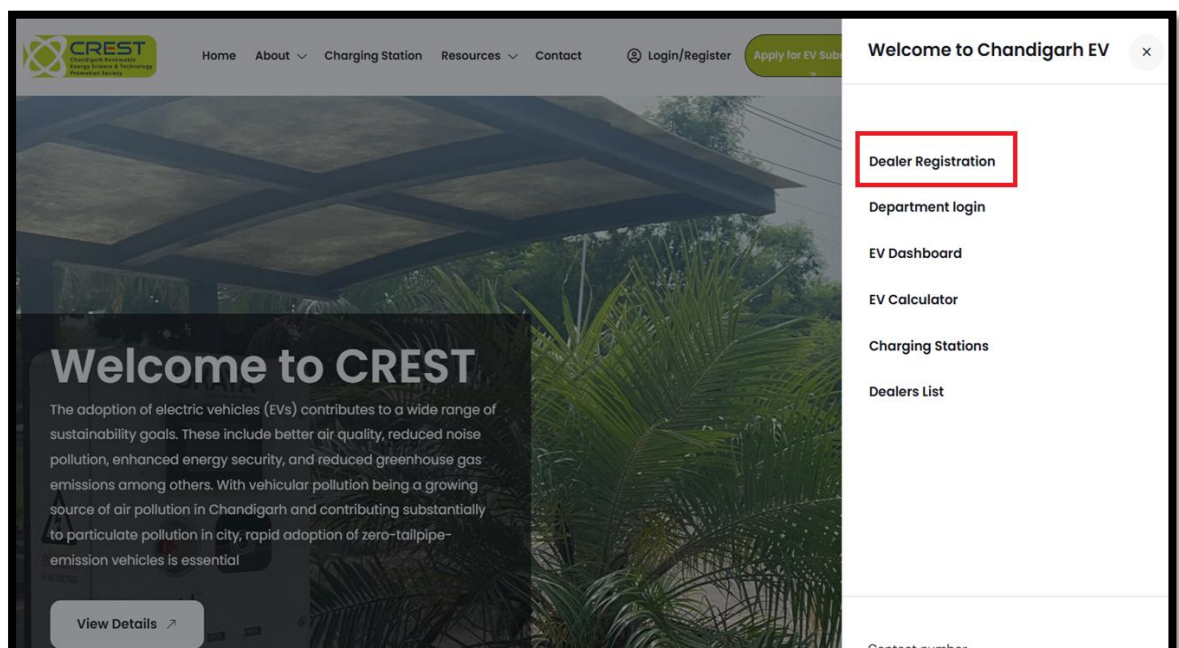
CREST
Chandigarh Renewable Energy Science & Technology Promotion Society

Home About Charging Station Resources Contact Login/Register Apply for EV Sub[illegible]

Welcome to Chandigarh EV ×

Dealer Registration
Department login
EV Dashboard
EV Calculator
Charging Stations
Dealers List

Welcome to CREST

The adoption of electric vehicles (EVs) contributes to a wide range of sustainability goals. These include better air quality, reduced noise pollution, enhanced energy security, and reduced greenhouse gas emissions among others. With vehicular pollution being a growing source of air pollution in Chandigarh and contributing substantially to particulate pollution in city, rapid adoption of zero-tailpipe-emission vehicles is essential

View Details ↗

Contact number